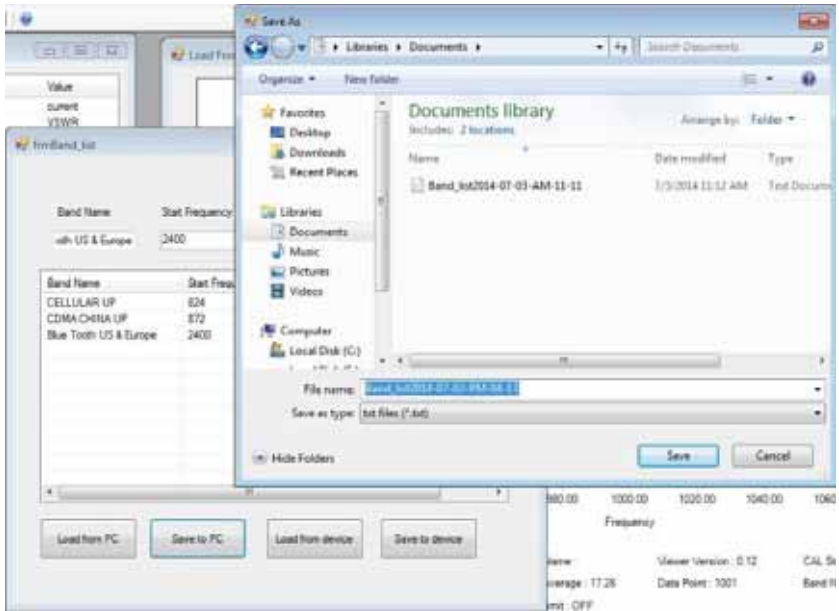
Save As

Libraries ▸ Documents ▸

Search Documents

Organize ▾ New folder

Favorites
Desktop
Downloads
Recent Places

Libraries
Documents
Music
Pictures
Videos

Computer
Local Disk (C:)

Documents library
Includes: 2 locations

Arrange by: Folder ▾

| Name | Date modified | Type |
|---|---|---|
| Band_list2014-07-03-AM-11-11 | 7/3/2014 11:12 AM | Text Docum |

File name: Band_list2014-07-03-PM-04-11

Save as type: txt files (*.txt)

Hide Folders

Save Cancel

Load Fro

Value
current
VSWR

frmBand_list

Band Name Start Frequency
oth US & Europe 2400

| Band Name | Start Frequ |
|---|---|
| CELLULAR UP | 824 |
| CDMA CHINA UP | 872 |
| Blue Tooth US & Europe | 2400 |

Load from PC Save to PC Load from device Save to device

980.00 1000.00 1020.00 1040.00 1060
Frequency

ame
verage : 17.28
nit : OFF
Viewer Version : 0.12
Data Point : 1001
CAL St
Band